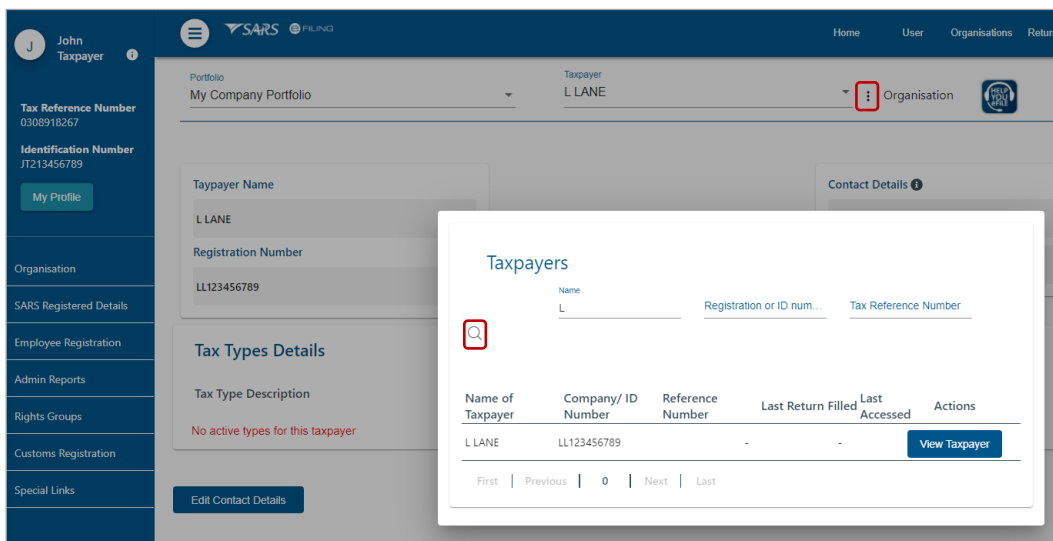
J John Taxpayer

Tax Reference Number
0308918267

Identification Number
JT213456789

My Profile

Organisation

SARS Registered Details

Employee Registration

Admin Reports

Rights Groups

Customs Registration

Special Links

SARS eFILING

Home User Organisations Retur

Portfolio
My Company Portfolio

Taxpayer
L LANE

Organisation

HELP YOU eFILE

Taypayer Name
L LANE

Registration Number
LL123456789

Contact Details

Tax Types Details

Tax Type Description

No active types for this taxpayer

Edit Contact Details

Taxpayers

Name
L

Registration or ID num...

Tax Reference Number

| Name of Taxpayer | Company/ ID Number | Reference Number | Last Return Filled | Last Accessed | Actions |
|---|---|---|---|---|---|
| L LANE | LL123456789 | | - | - | View Taxpayer |

First | Previous | 0 | Next | Last